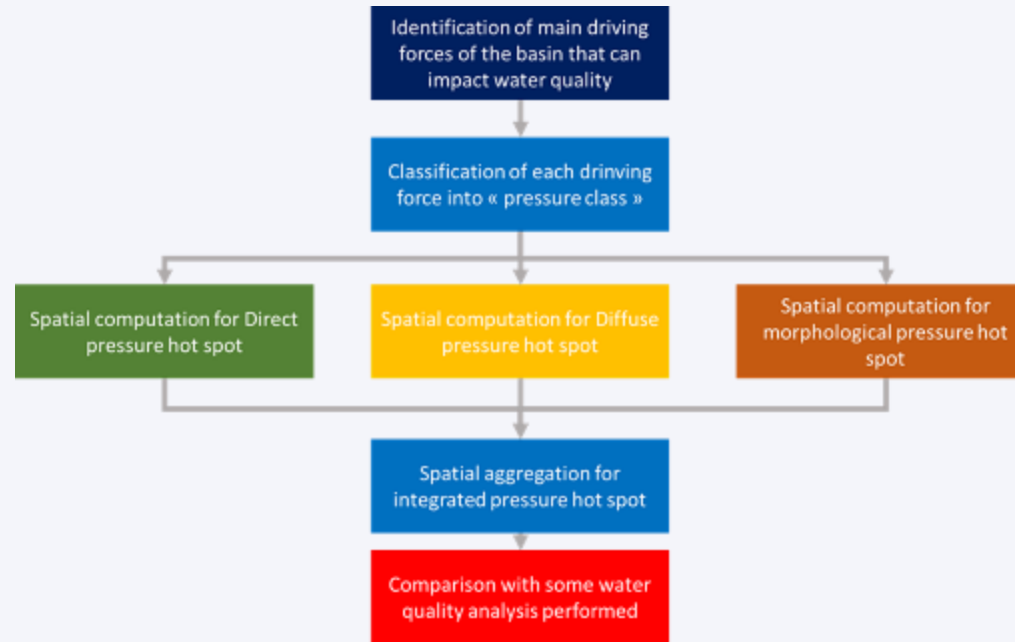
Identification of main driving forces of the basin that can impact water quality

Classification of each drinving force into « pressure class »

Spatial computation for Direct pressure hot spot

Spatial computation for Diffuse pressure hot spot

Spatial computation for morphological pressure hot spot

Spatial aggregation for integrated pressure hot spot

Comparison with some water quality analysis performed